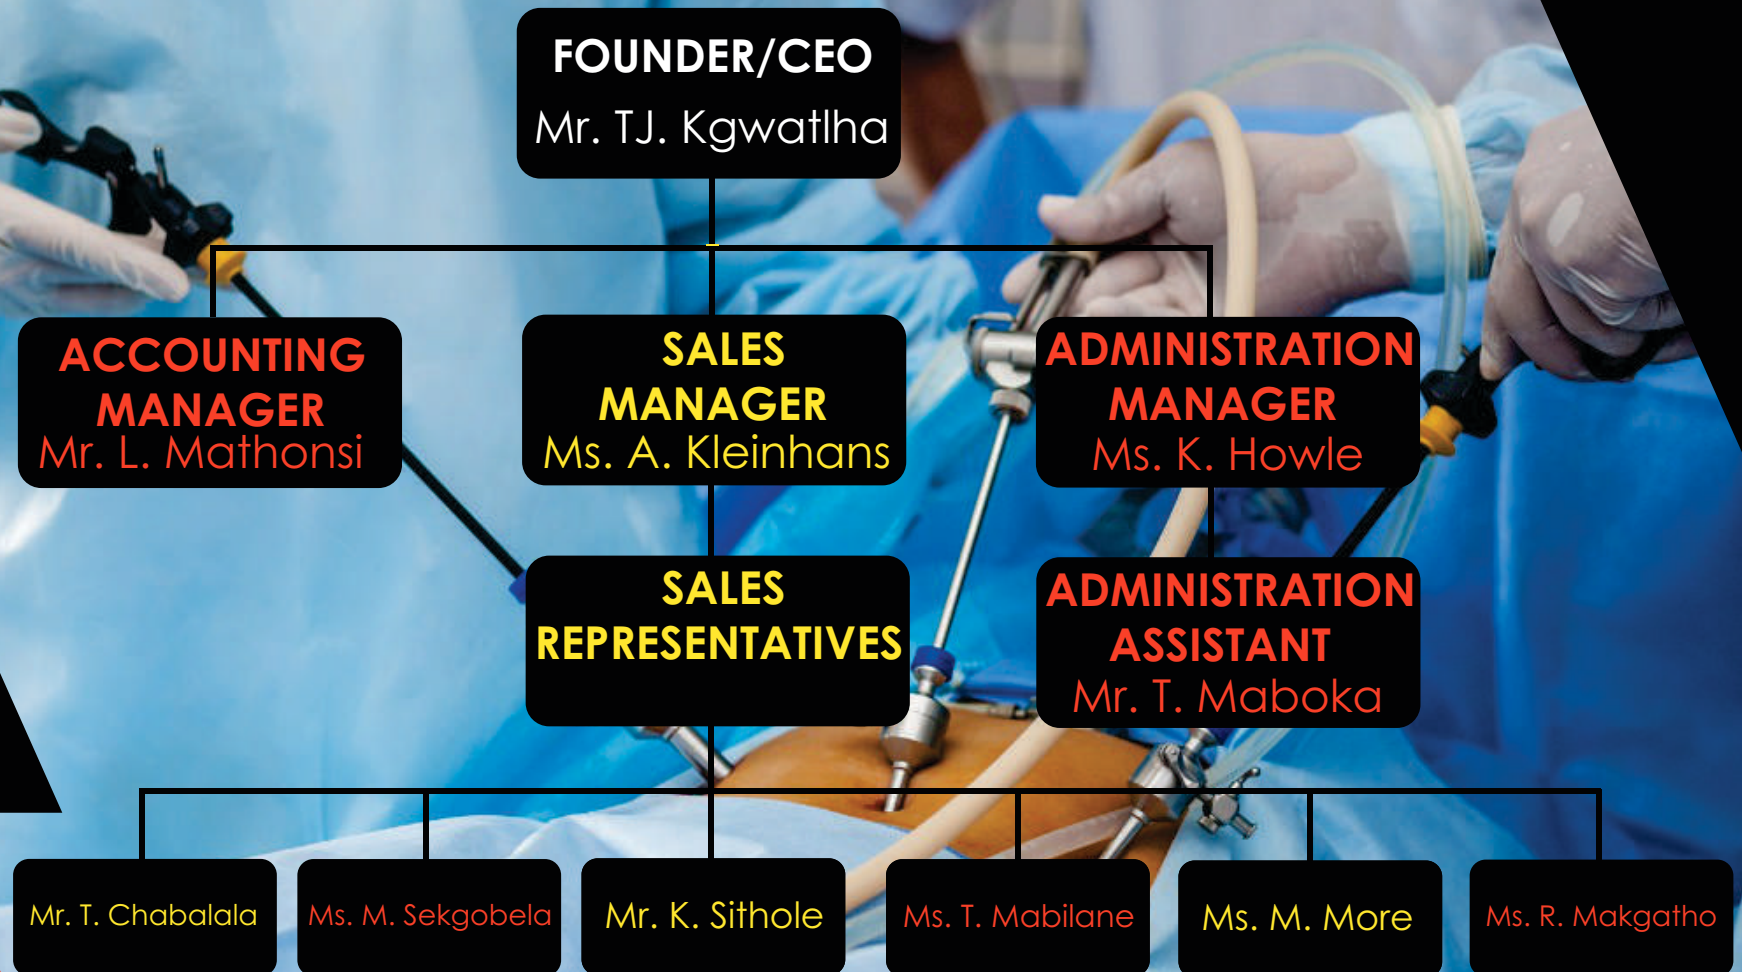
FOUNDER/CEO
Mr. TJ. Kgwatlha

ACCOUNTING MANAGER
Mr. L. Mathonsi

SALES MANAGER
Ms. A. Kleinhans

ADMINISTRATION MANAGER
Ms. K. Howle

SALES REPRESENTATIVES

ADMINISTRATION ASSISTANT
Mr. T. Maboka

Mr. T. Chabalala

Ms. M. Sekgobela

Mr. K. Sithole

Ms. T. Mabilane

Ms. M. More

Ms. R. Makgatho